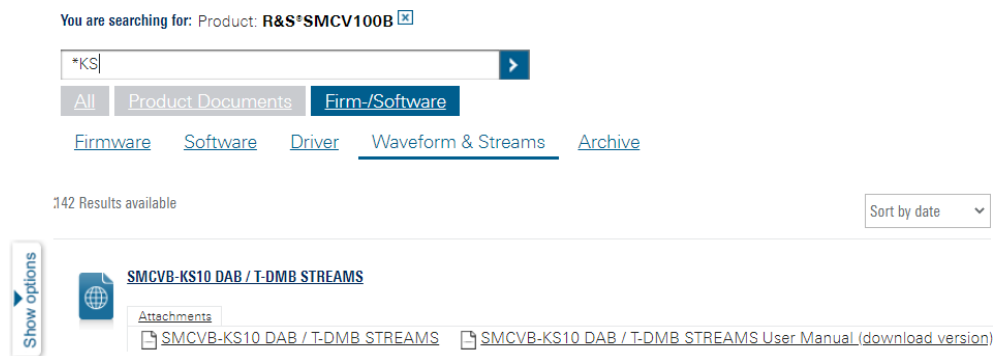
You are searching for: Product: R&S®SMCV100B ☒

*KS

All Product Documents Firm-/Software

Firmware Software Driver Waveform & Streams Archive

142 Results available

Sort by date

Show options

SMCVB-KS10 DAB / T-DMB STREAMS

Attachments

SMCVB-KS10 DAB / T-DMB STREAMS SMCVB-KS10 DAB / T-DMB STREAMS User Manual (download version)